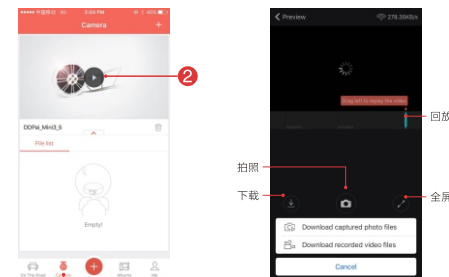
中国移动 5:55 PM 40%

Camera

2

DDPai_Mini3_S

File list

Empty!

On The Road Camera Album Me

Preview 278.35KB/s

Drag left to replay the video

回放

拍照

下载

全屏

Download captured photo files

Download recorded video files

Cancel